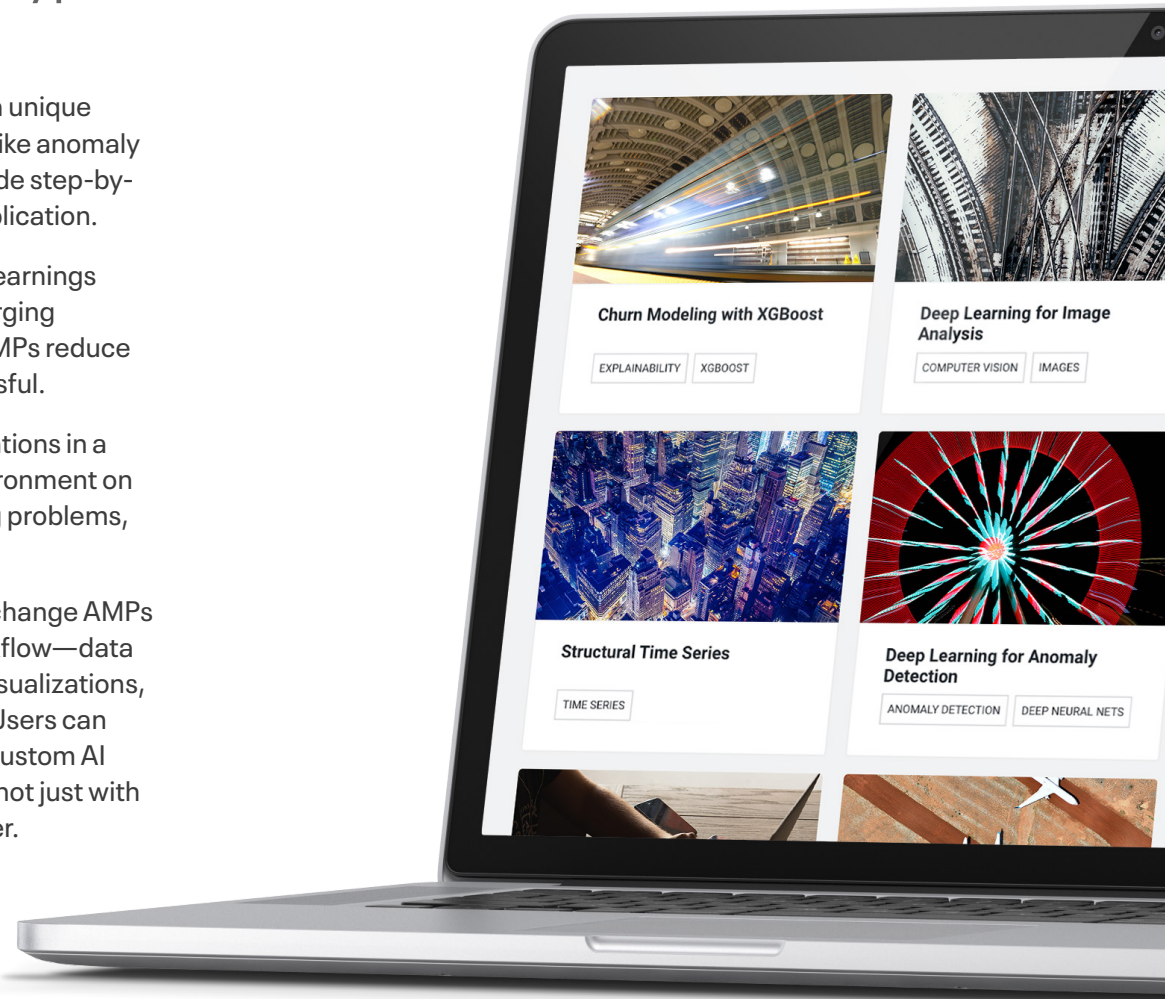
unique
ike anomaly
de step-by-
plication.

earnings
rging
MPs reduce
sful.

tions in a
ronment on
problems,

change AMPs
flow—data
sualizations,
Users can
ustom AI
not just with
er.

Churn Modeling with XGBoost

EXPLAINABILITY XGBOOST

Deep Learning for Image Analysis

COMPUTER VISION IMAGES

Structural Time Series

TIME SERIES

Deep Learning for Anomaly Detection

ANOMALY DETECTION DEEP NEURAL NETS